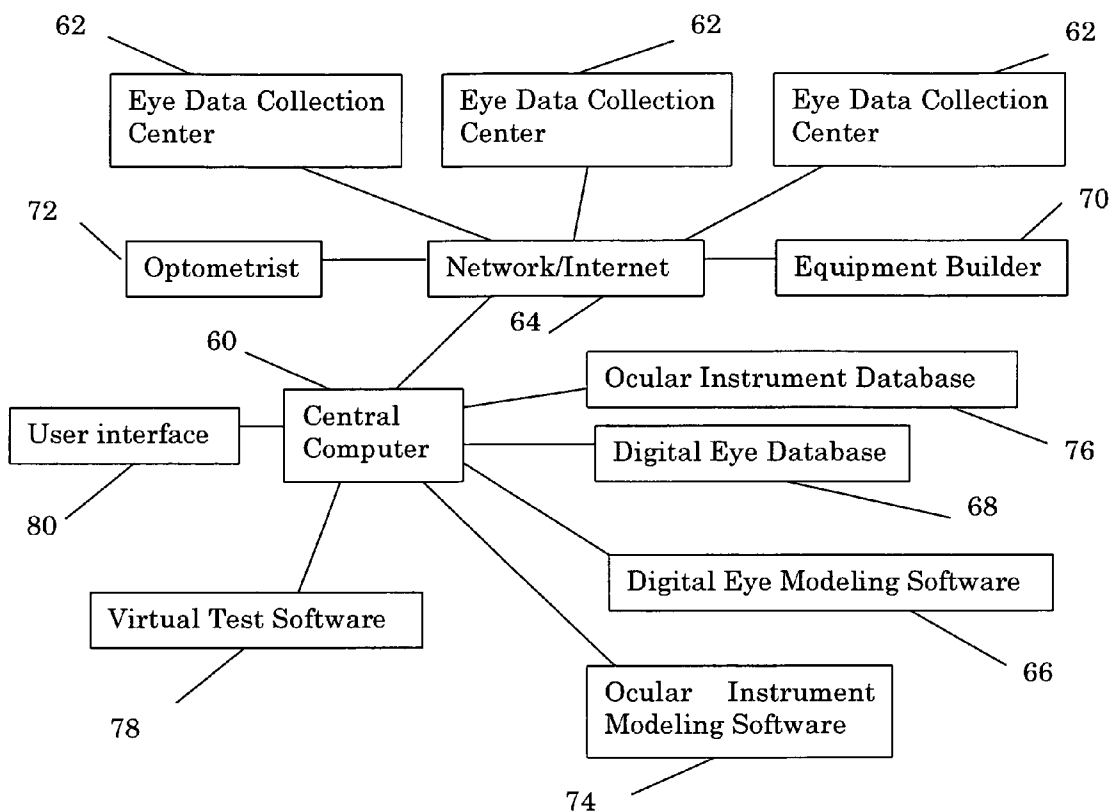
62

62

62

Eye Data Collection Center

Eye Data Collection Center

Eye Data Collection Center

72

70

Optometrist

Network/Internet

Equipment Builder

64

60

Ocular Instrument Database

User interface

Central Computer

76

Digital Eye Database

68

80

Digital Eye Modeling Software

Virtual Test Software

66

Ocular Instrument Modeling Software

78

74